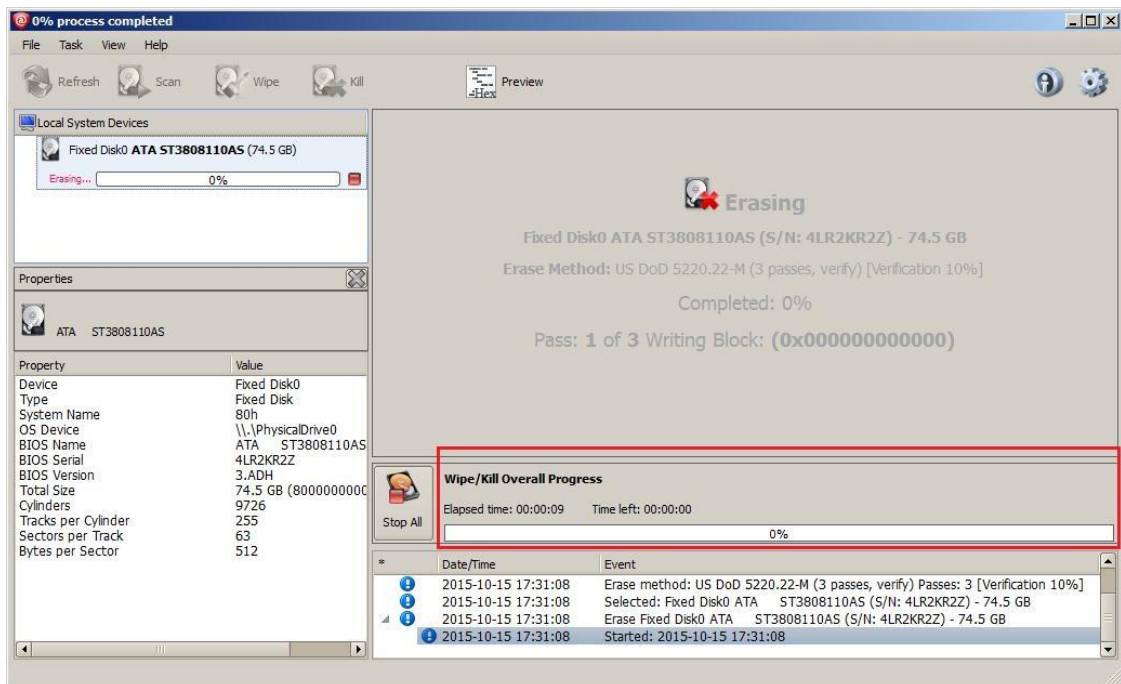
0% process completed

File Task View Help

Refresh Scan Wipe Kill Preview

Local System Devices

Fixed Disk0 **ATA ST3808110AS** (74.5 GB)

Erasing... 0%

Properties

ATA ST3808110AS

| Property | Value |
|---|---|
| Device | Fixed Disk0 |
| Type | Fixed Disk |
| System Name | 80h |
| OS Device | \\.\PhysicalDrive0 |
| BIOS Name | ATA ST3808110AS |
| BIOS Serial | 4LR2KR2Z |
| BIOS Version | 3.ADH |
| Total Size | 74.5 GB (8000000000 |
| Cylinders | 9726 |
| Tracks per Cylinder | 255 |
| Sectors per Track | 63 |
| Bytes per Sector | 512 |

Erasing

Fixed Disk0 ATA ST3808110AS (S/N: 4LR2KR2Z) - 74.5 GB

Erase Method: US DoD 5220.22-M (3 passes, verify) [Verification 10%]

Completed: 0%

Pass: 1 of 3 Writing Block: (0x000000000000)

Stop All

Wipe/Kill Overall Progress

Elapsed time: 00:00:09 Time left: 00:00:00

0%

| * | Date/Time | Event |
|---|---|---|
| | 2015-10-15 17:31:08 | Erase method: US DoD 5220.22-M (3 passes, verify) Passes: 3 [Verification 10%] |
| | 2015-10-15 17:31:08 | Selected: Fixed Disk0 ATA ST3808110AS (S/N: 4LR2KR2Z) - 74.5 GB |
| | 2015-10-15 17:31:08 | Erase Fixed Disk0 ATA ST3808110AS (S/N: 4LR2KR2Z) - 74.5 GB |
| | 2015-10-15 17:31:08 | Started: 2015-10-15 17:31:08 |